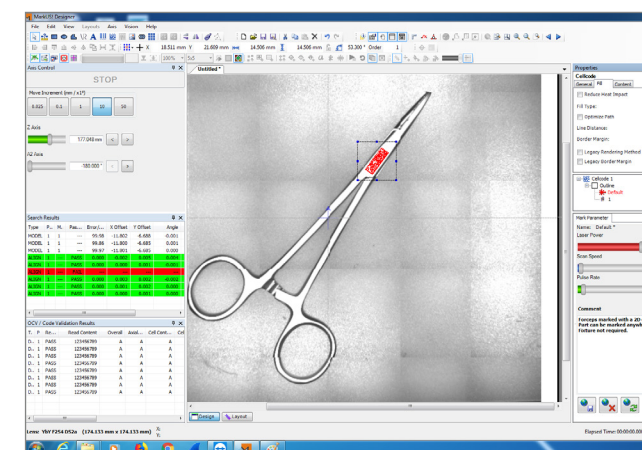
MarkUSI Designer

File Edit View Layouts Axis Viewer Help

X 18.511 mm Y 21.669 mm 14.506 mm 14.506 mm 53.300 ° Order 1

100%

Axis Control

STOP

Move Increment (mm / x1°)

0.025 0.1 1 10 50

Z Axis

177.048 mm

A2 Axis

-180.000 °

Search Results

| Type | P... | M... | Pas... | Error/... | X Offset | Y Offset | Angle |
|---|---|---|---|---|---|---|---|
| MODEL | 1 | 1 | | 99.58 | -11.802 | -6.686 | -0.001 |
| MODEL | 1 | 1 | | 99.86 | -11.800 | -6.683 | 0.000 |
| MODEL | 1 | 1 | | 99.97 | -11.801 | -6.683 | 0.000 |
| ALIGN | 1 | ... | PASS | 0.000 | -0.002 | -0.003 | 0.001 |
| ALIGN | 1 | ... | PASS | 0.000 | 0.000 | 0.000 | 0.000 |
| ALIGN | 1 | ... | PASS | 0.000 | 0.000 | 0.000 | 0.000 |
| ALIGN | 1 | ... | PASS | 0.000 | 0.000 | 0.000 | 0.000 |
| ALIGN | 1 | ... | PASS | 0.000 | 0.000 | 0.000 | 0.000 |
| ALIGN | 1 | ... | PASS | 0.000 | 0.000 | 0.000 | 0.000 |

OCV / Code Validation Results

| T... | P... | Re... | Read Content | Overall | Axial... | Cell Cont... | Cel |
|---|---|---|---|---|---|---|---|
| D... | 1 | PASS | 123456789 | A | A | A | |
| D... | 1 | PASS | 123456789 | A | A | A | |
| D... | 1 | PASS | 123456789 | A | A | A | |
| D... | 1 | PASS | 123456789 | A | A | A | |
| D... | 1 | PASS | 123456789 | A | A | A | |
| D... | 1 | PASS | 123456789 | A | A | A | |
| D... | 1 | PASS | 123456789 | A | A | A | |
| D... | 1 | PASS | 123456789 | A | A | A | |

Untitled *

Design Layout

Properties

Cellcode

General Fill Content

Reduce Heat Impact

Fill Type:

Optimize Path

Line Distance:

Border Margin:

Legacy Rendering Method

Legacy Border Margin

Cellcode 1

Outline

Default

1

Mark Parameter

Name: Default *

Laser Power

Scan Speed

Pulse Rate

Comment

Forceps marked with a 2D-... Part can be marked anywh... fixture not required.

Lens: YNY F254 D52a (174.133 mm x 174.133 mm)

Elapsed Time: 00:00:00.00